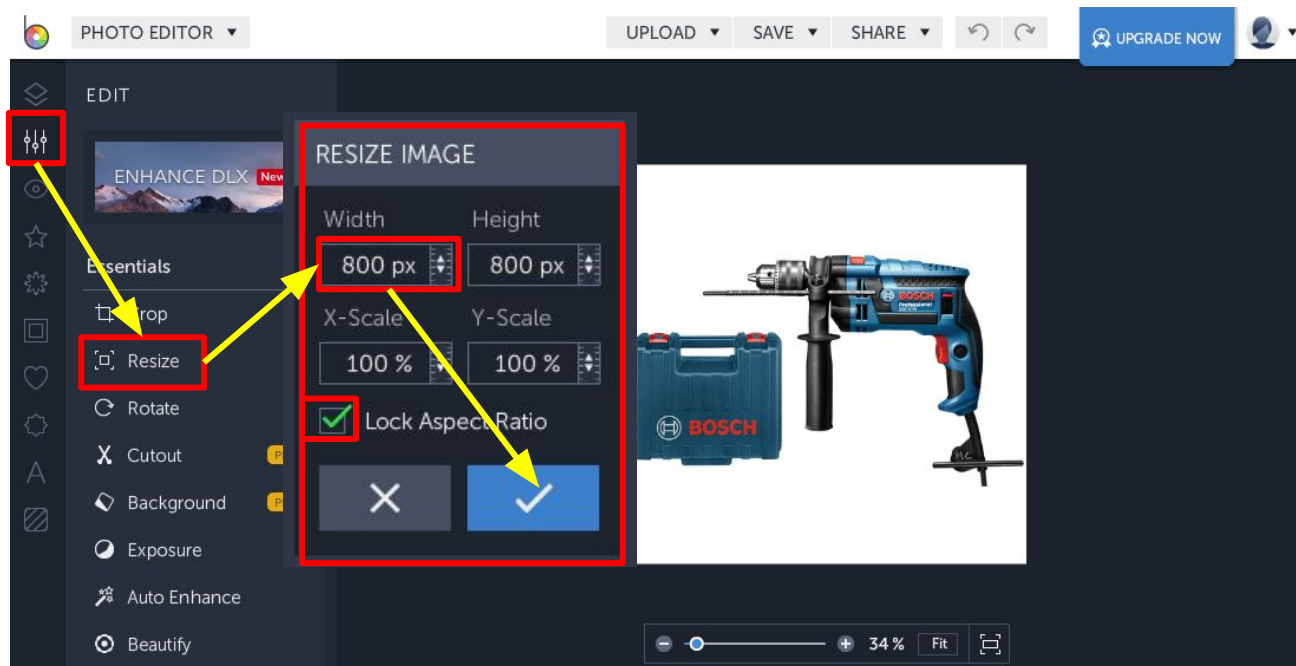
PHOTO EDITOR ▼

UPLOAD ▼ SAVE ▼ SHARE ▼

UPGRADE NOW

EDIT

ENHANCE DLX New

Essentials

Crop

Resize

Rotate

Cutout

Background

Exposure

Auto Enhance

Beautify

RESIZE IMAGE

Width

Height

800 px

800 px

X-Scale

Y-Scale

100 %

100 %

Lock Aspect Ratio

BOSCH

BOSCH

34 %

Fit